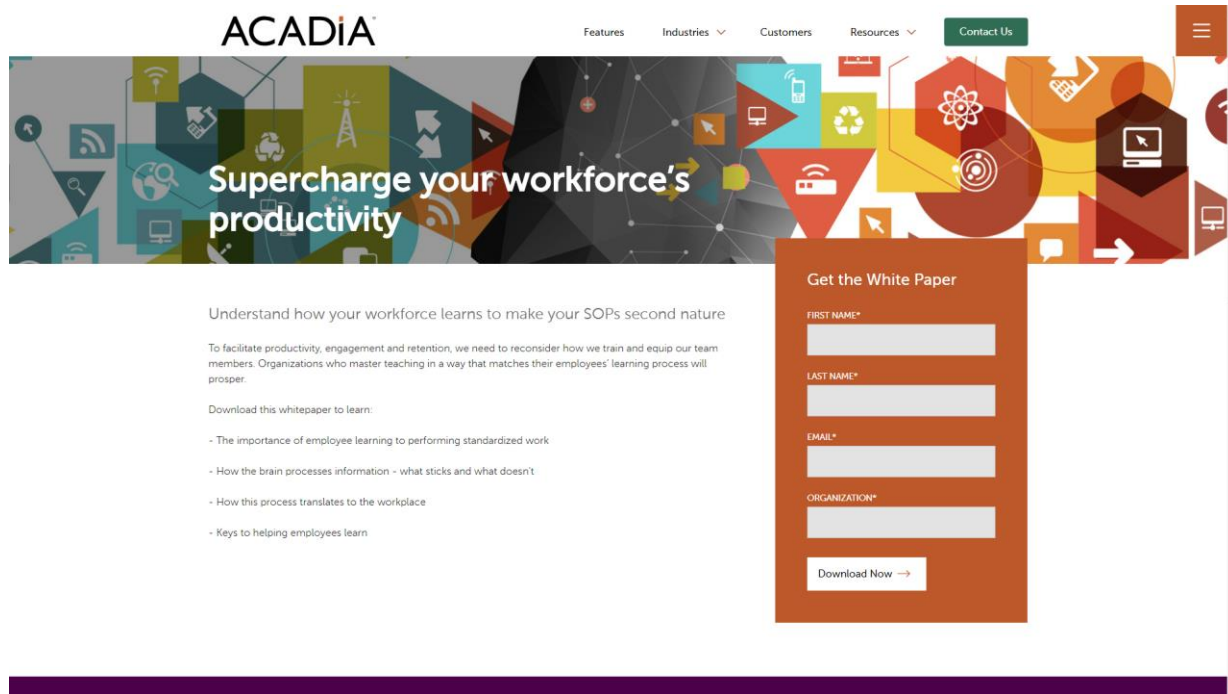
ACADiA

Features Industries Customers Resources Contact Us

Supercharge your workforce's productivity

Understand how your workforce learns to make your SOPs second nature

To facilitate productivity, engagement and retention, we need to reconsider how we train and equip our team members. Organizations who master teaching in a way that matches their employees' learning process will prosper.

Download this whitepaper to learn:

- The importance of employee learning to performing standardized work

- How the brain processes information - what sticks and what doesn't

- How this process translates to the workplace

- Keys to helping employees learn

Get the White Paper

FIRST NAME*

LAST NAME*

EMAIL*

ORGANIZATION*

Download Now →